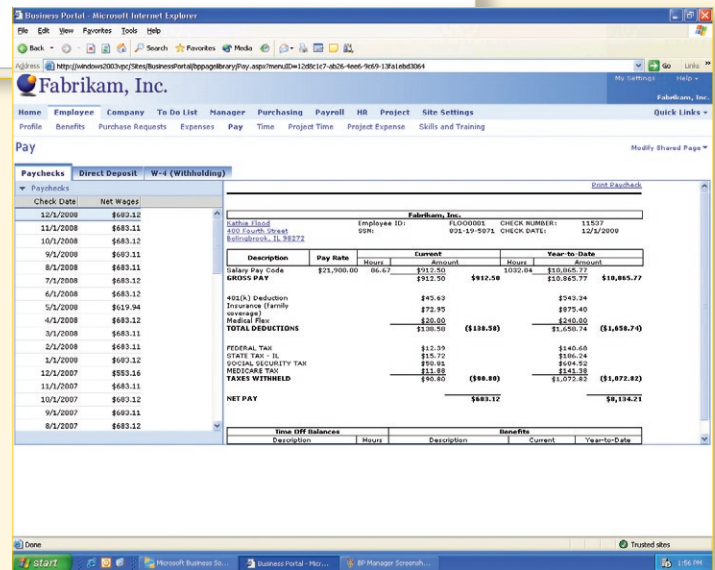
Business Portal - Microsoft Internet Explorer

File Edit View Favorites Tools Help

Back Search Favorites Media

Address http://windows2003vpc/Sites/BusinessPortal/bppagelibrary/Pay.aspx?menuID=12d8c1e7-ab26-4ee6-9c69-13fa1ebd3064

Go Links

My Settings Help

Fabrikam, Inc.

Fabrikam, Inc.

Home Employee Company To Do List Manager Purchasing Payroll HR Project Site Settings Quick Links

Profile Benefits Purchase Requests Expenses Pay Time Project Time Project Expense Skills and Training

Pay

Modify Shared Page

Paychecks Direct Deposit W-4 (Withholding)

Paychecks

| Check Date | Net Wages |
|---|---|
| 12/1/2008 | $683.12 |
| 11/1/2008 | $683.11 |
| 10/1/2008 | $683.12 |
| 9/1/2008 | $683.11 |
| 8/1/2008 | $683.11 |
| 7/1/2008 | $683.12 |
| 6/1/2008 | $683.12 |
| 5/1/2008 | $619.94 |
| 4/1/2008 | $683.12 |
| 3/1/2008 | $683.11 |
| 2/1/2008 | $683.11 |
| 1/1/2008 | $683.12 |
| 12/1/2007 | $553.16 |
| 11/1/2007 | $683.11 |
| 10/1/2007 | $683.12 |
| 9/1/2007 | $683.11 |
| 8/1/2007 | $683.12 |

Print Paycheck

Fabrikam, Inc.

Kathie Flood
400 Fourth Street
Bolingbrook, IL 98272

Employee ID: FLOO0001 CHECK NUMBER: 11537
SSN: 031-19-5871 CHECK DATE: 12/1/2008

| Description | Pay Rate | Current Hours | Current Amount | | Year-to-Date Hours | Year-to-Date Amount | |
|---|---|---|---|---|---|---|---|
| Salary Pay Code | $21,900.00 | 86.67 | $912.50 | | 1032.04 | $10,865.77 | |
| GROSS PAY | | | $912.50 | $912.50 | | $10,865.77 | $10,865.77 |
| 401(k) Deduction | | | $45.63 | | | $543.34 | |
| Insurance (family coverage) | | | $72.95 | | | $875.40 | |
| Medical Flex | | | $20.00 | | | $240.00 | |
| TOTAL DEDUCTIONS | | | $138.58 | ($138.58) | | $1,658.74 | ($1,658.74) |
| FEDERAL TAX | | | $12.39 | | | $140.68 | |
| STATE TAX - IL | | | $15.72 | | | $186.24 | |
| SOCIAL SECURITY TAX | | | $50.91 | | | $604.52 | |
| MEDICARE TAX | | | $11.88 | | | $141.38 | |
| TAXES WITHHELD | | | $90.80 | ($90.80) | | $1,072.82 | ($1,072.82) |
| NET PAY | | | | $683.12 | | | $8,134.21 |

| Time Off Balances Description | Hours | Benefits Description | Current | Year-to-Date |
|---|---|---|---|---|

Done

Trusted sites

start Microsoft Business So... Business Portal - Micr... BP Manager Screensh... 1:56 PM